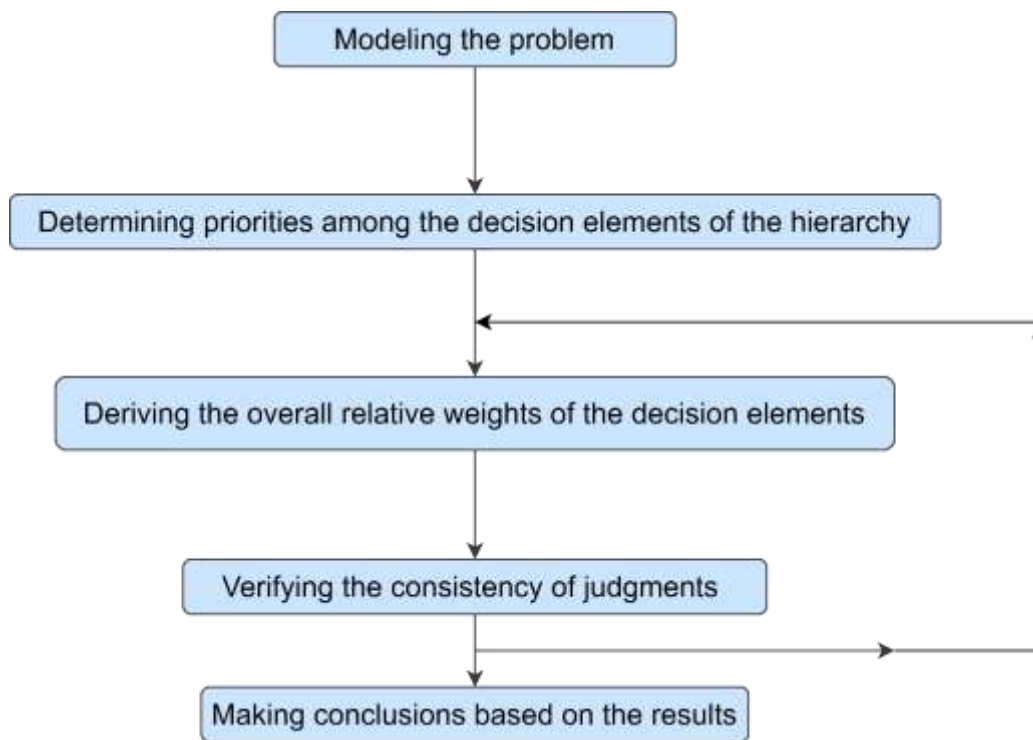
Modeling the problem

Determining priorities among the decision elements of the hierarchy

Deriving the overall relative weights of the decision elements

Verifying the consistency of judgments

Making conclusions based on the results